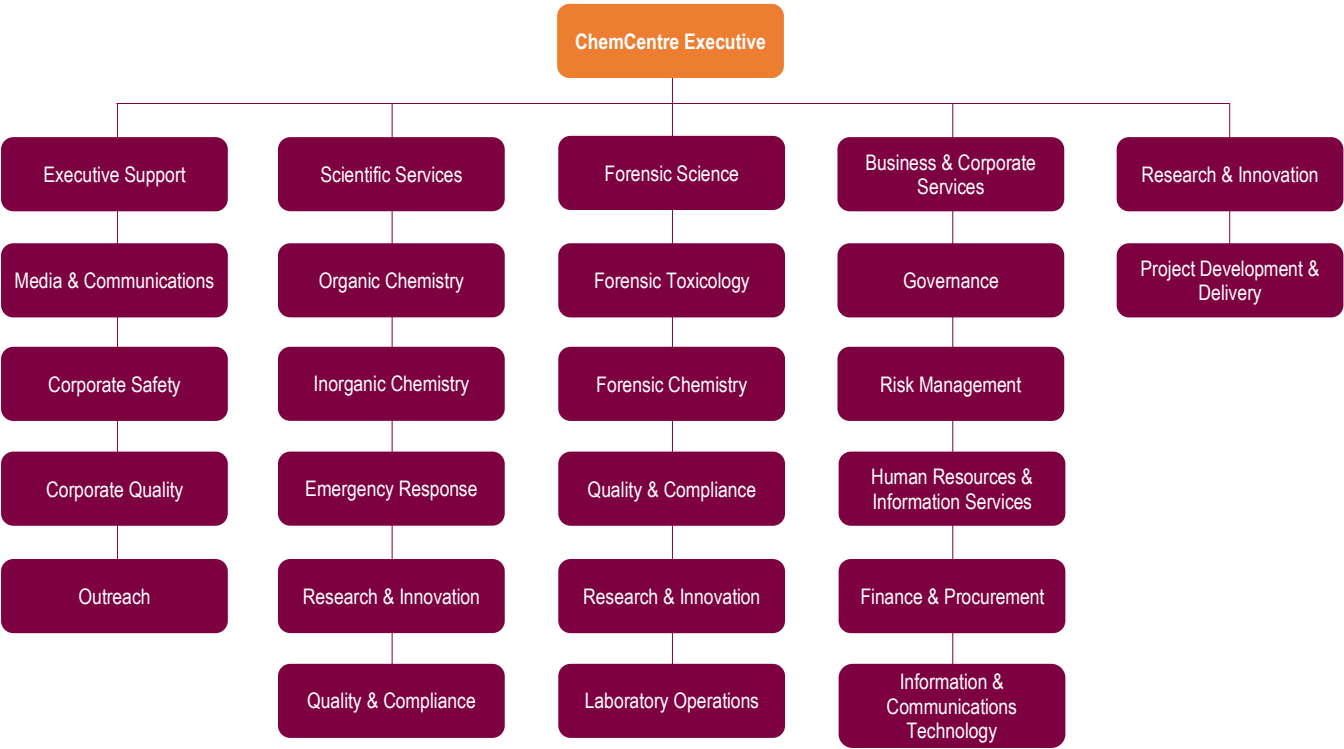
ChemCentre Executive

Executive Support

Media & Communications

Corporate Safety

Corporate Quality

Outreach

Scientific Services

Organic Chemistry

Inorganic Chemistry

Emergency Response

Research & Innovation

Quality & Compliance

Forensic Science

Forensic Toxicology

Forensic Chemistry

Quality & Compliance

Research & Innovation

Laboratory Operations

Business & Corporate Services

Governance

Risk Management

Human Resources & Information Services

Finance & Procurement

Information & Communications Technology

Research & Innovation

Project Development & Delivery